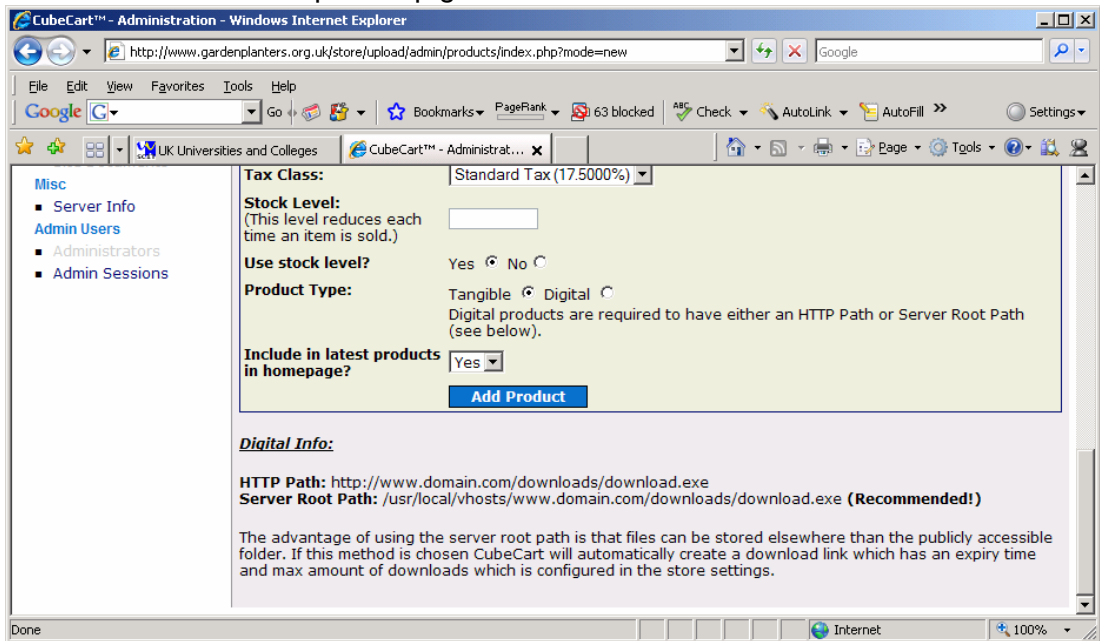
CubeCart™ - Administration - Windows Internet Explorer

http://www.gardenplanters.org.uk/store/upload/admin/products/index.php?mode=new

Google

File Edit View Favorites Tools Help

Google G Go Bookmarks PageRank 63 blocked Check AutoLink AutoFill Settings

UK Universities and Colleges CubeCart™ - Administrat...

Page Tools

Misc
Server Info
Admin Users
Administrators
Admin Sessions

Tax Class: Standard Tax (17.5000%)

Stock Level:
(This level reduces each time an item is sold.)

Use stock level? Yes No

Product Type: Tangible Digital
Digital products are required to have either an HTTP Path or Server Root Path (see below).

Include in latest products in homepage? Yes

Add Product

Digital Info:

HTTP Path: http://www.domain.com/downloads/download.exe
Server Root Path: /usr/local/vhosts/www.domain.com/downloads/download.exe (Recommended!)

The advantage of using the server root path is that files can be stored elsewhere than the publicly accessible folder. If this method is chosen CubeCart will automatically create a download link which has an expiry time and max amount of downloads which is configured in the store settings.

Done Internet 100%